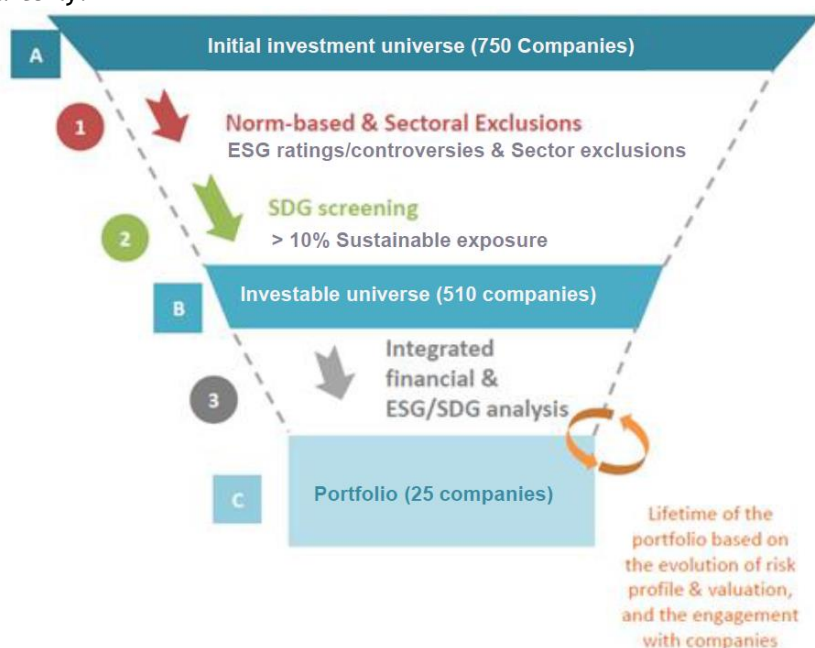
A

Initial investment universe (750 Companies)

1

Norm-based & Sectoral Exclusions

ESG ratings/controversies & Sector exclusions

2

SDG screening

> 10% Sustainable exposure

B

Investable universe (510 companies)

3

Integrated financial & ESG/SDG analysis

C

Portfolio (25 companies)

Lifetime of the portfolio based on the evolution of risk profile & valuation, and the engagement with companies